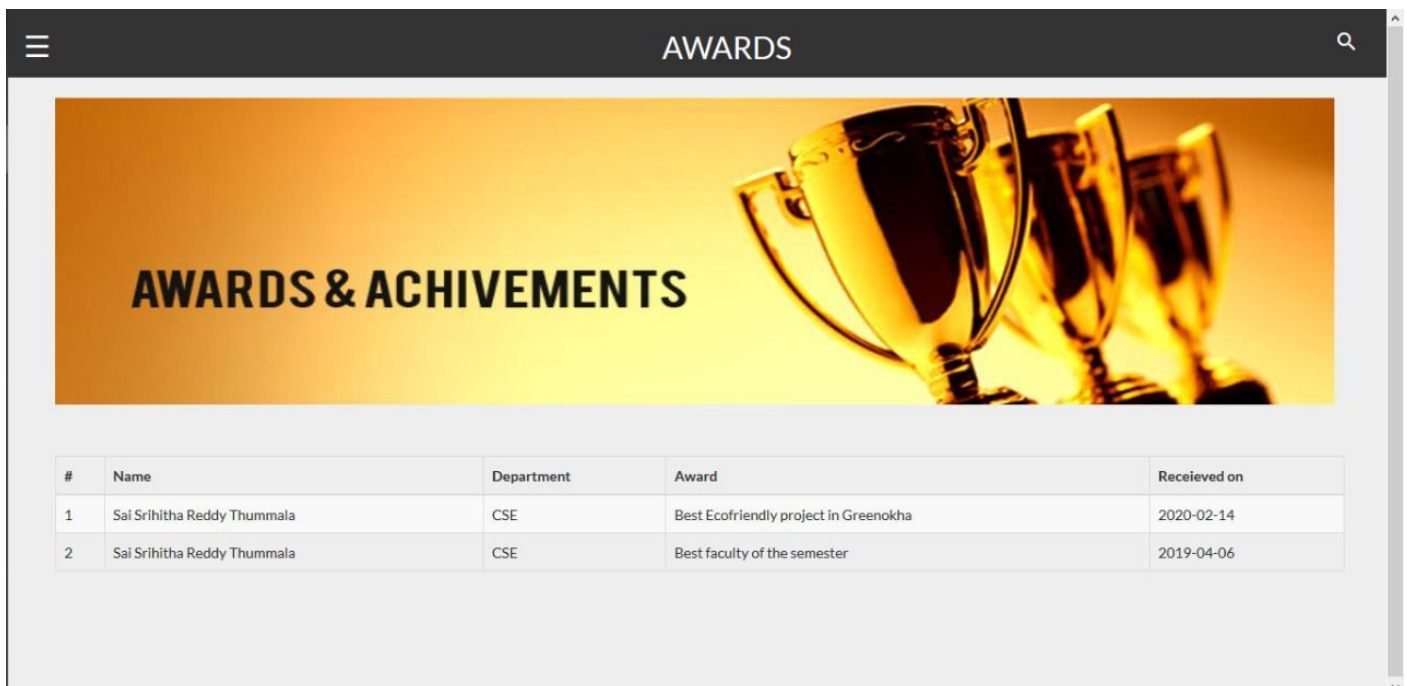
AWARDS

AWARDS & ACHIVEMENTS

| # | Name | Department | Award | Receieved on |
|---|---|---|---|---|
| 1 | Sai Srihitha Reddy Thummala | CSE | Best Ecofriendly project in Greenokha | 2020-02-14 |
| 2 | Sai Srihitha Reddy Thummala | CSE | Best faculty of the semester | 2019-04-06 |